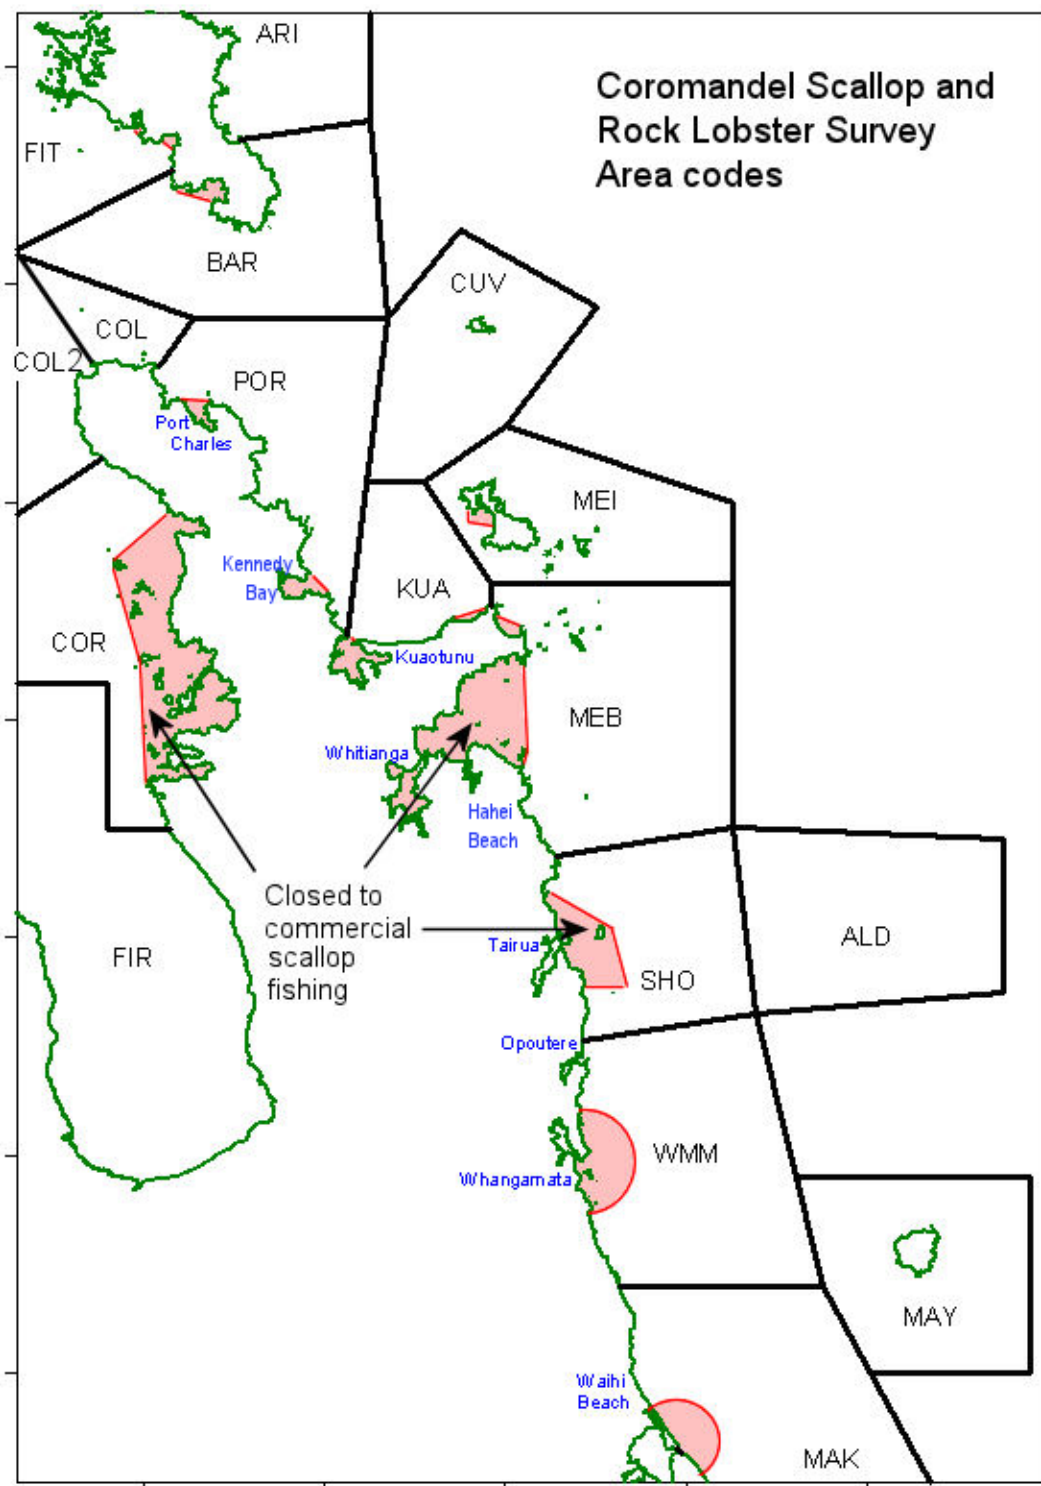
Coromandel Scallop and Rock Lobster Survey Area codes

ARI

FIT

BAR

CUV

COL

COL2

POR

Port Charles

MEI

Kennedy Bay

KUA

COR

Kuaotunu

MEB

Whitianga

Hahei Beach

Closed to commercial scallop fishing

ALD

FIR

Tairua

SHO

Opoutere

WMM

Whangamata

MAY

Waihi Beach

MAK